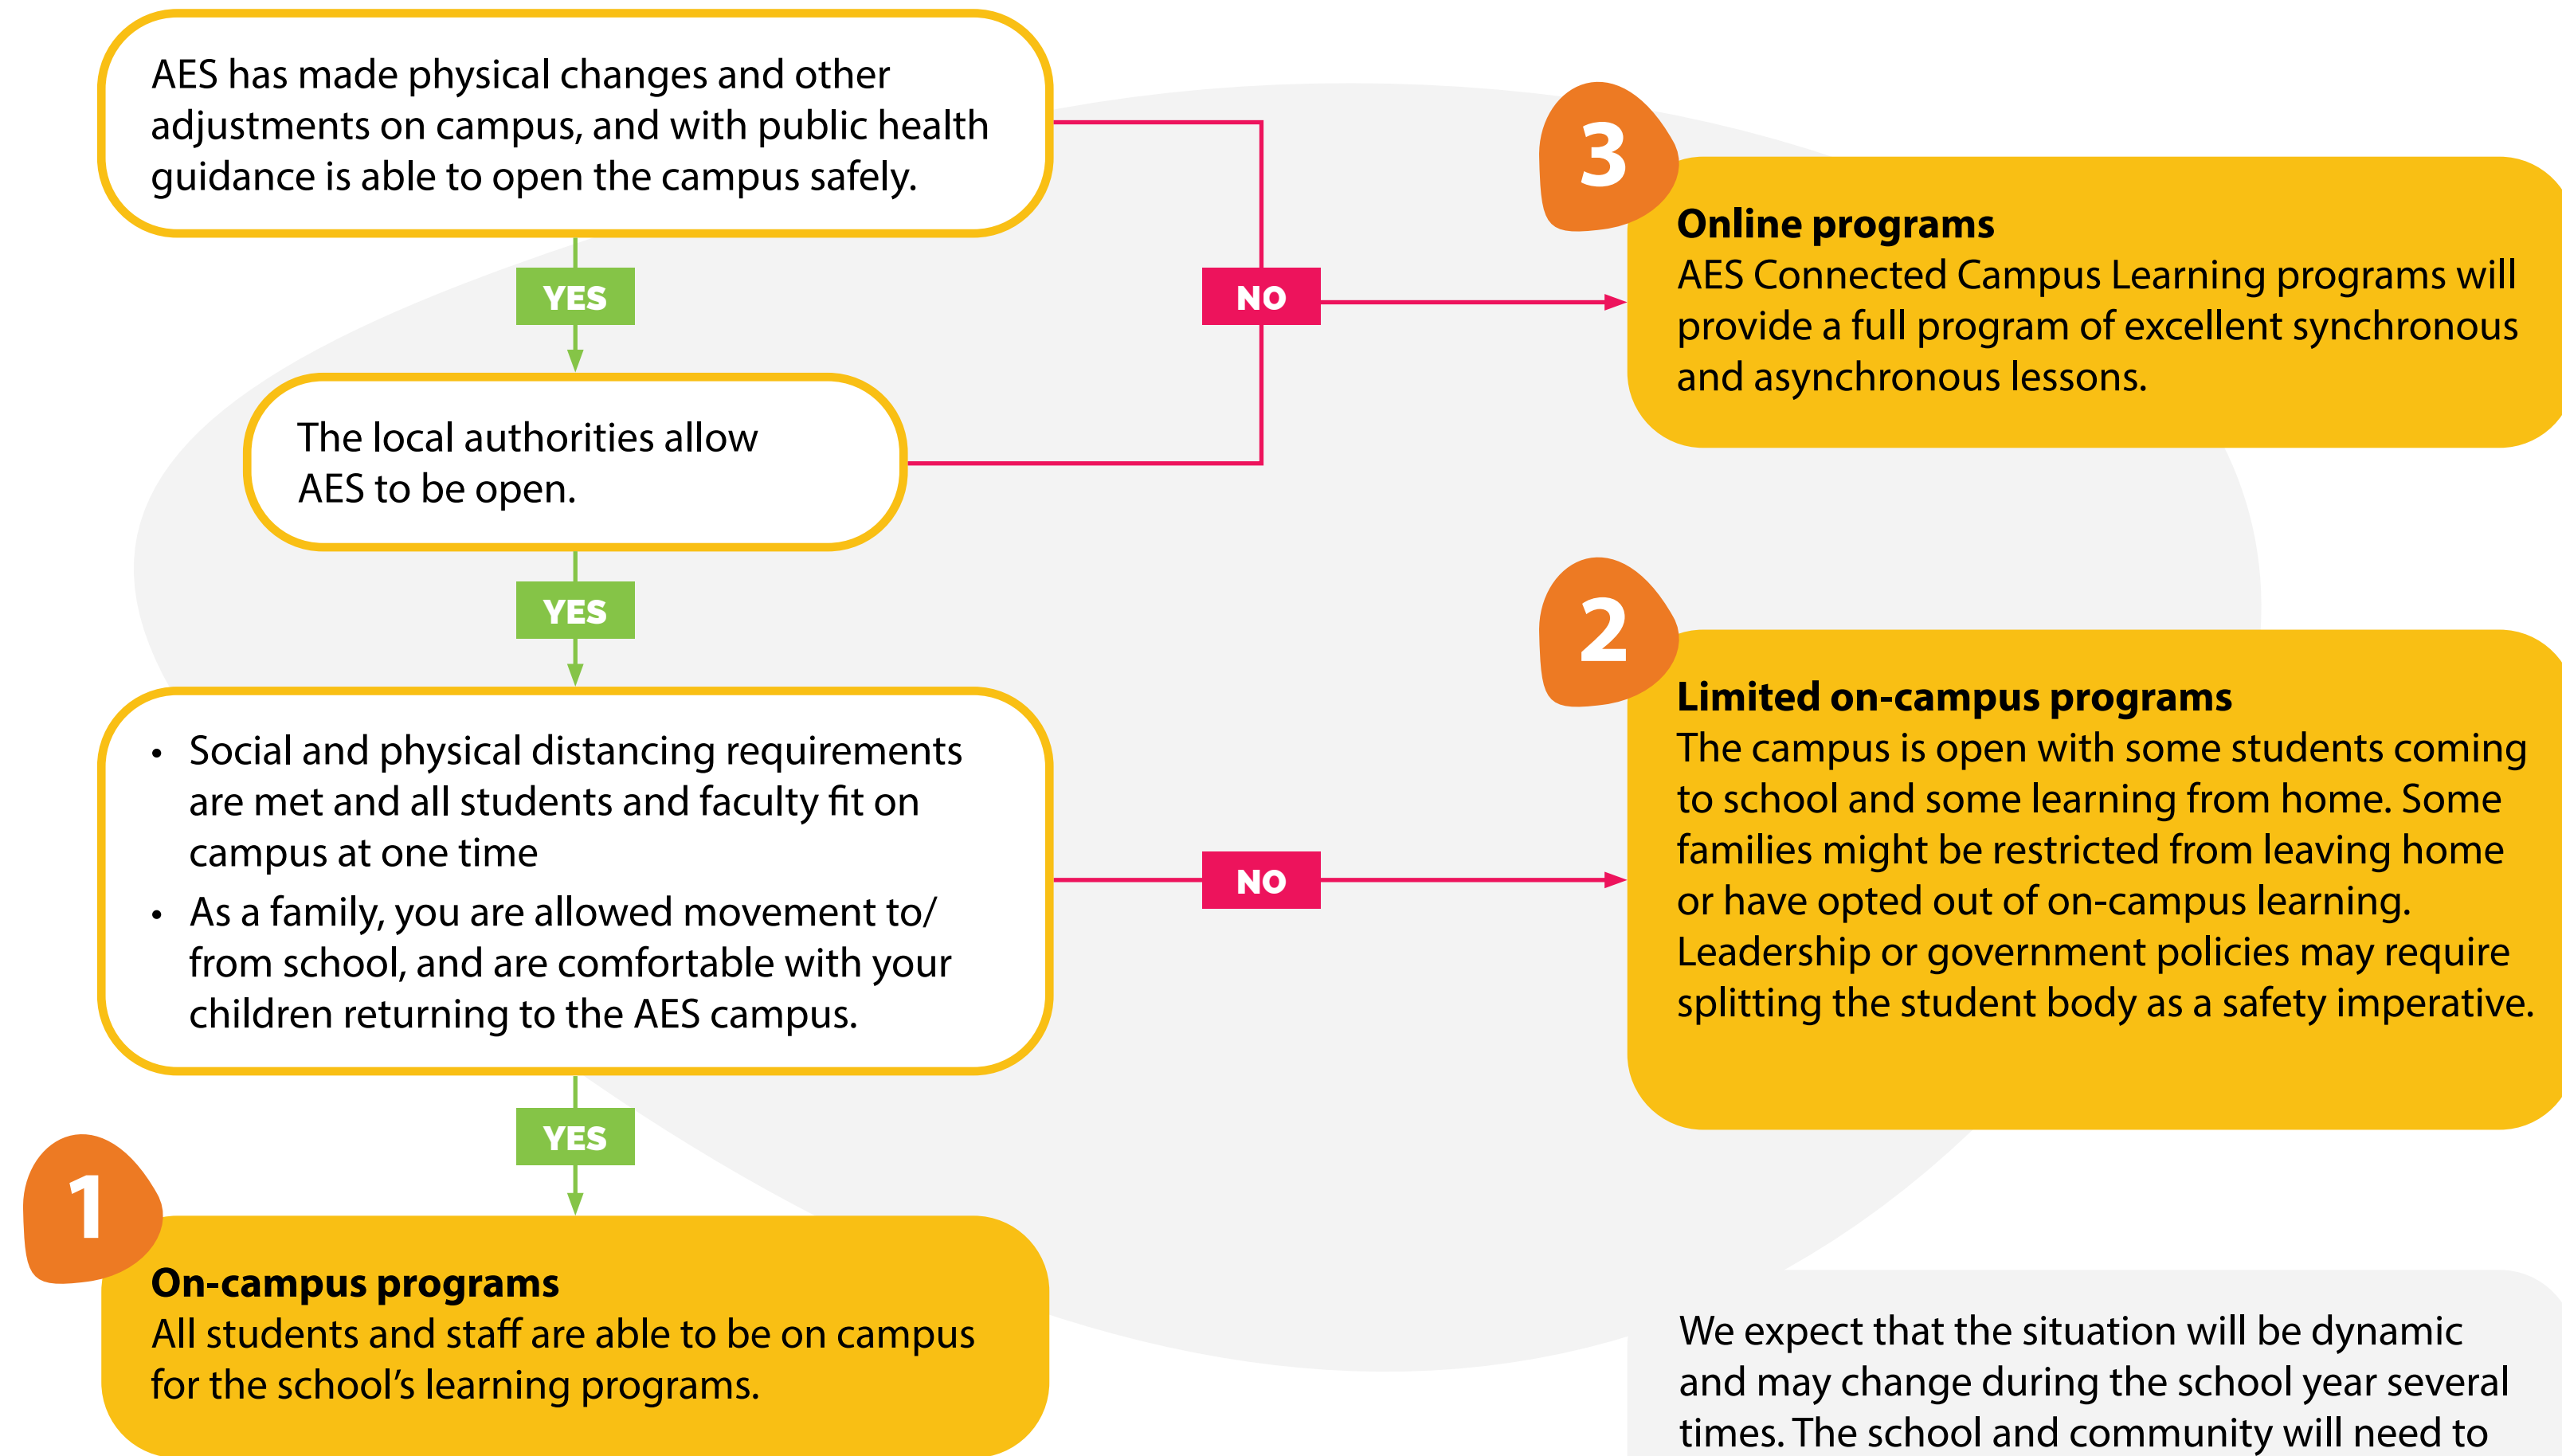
AES has made physical changes and other adjustments on campus, and with public health guidance is able to open the campus safely.

YES

NO

3

Online programs
AES Connected Campus Learning programs will provide a full program of excellent synchronous and asynchronous lessons.

The local authorities allow AES to be open.

YES

2

Limited on-campus programs
The campus is open with some students coming to school and some learning from home. Some families might be restricted from leaving home or have opted out of on-campus learning. Leadership or government policies may require splitting the student body as a safety imperative.

• Social and physical distancing requirements are met and all students and faculty fit on campus at one time
• As a family, you are allowed movement to/from school, and are comfortable with your children returning to the AES campus.

NO

YES

1

On-campus programs
All students and staff are able to be on campus for the school's learning programs.

We expect that the situation will be dynamic and may change during the school year several times. The school and community will need to